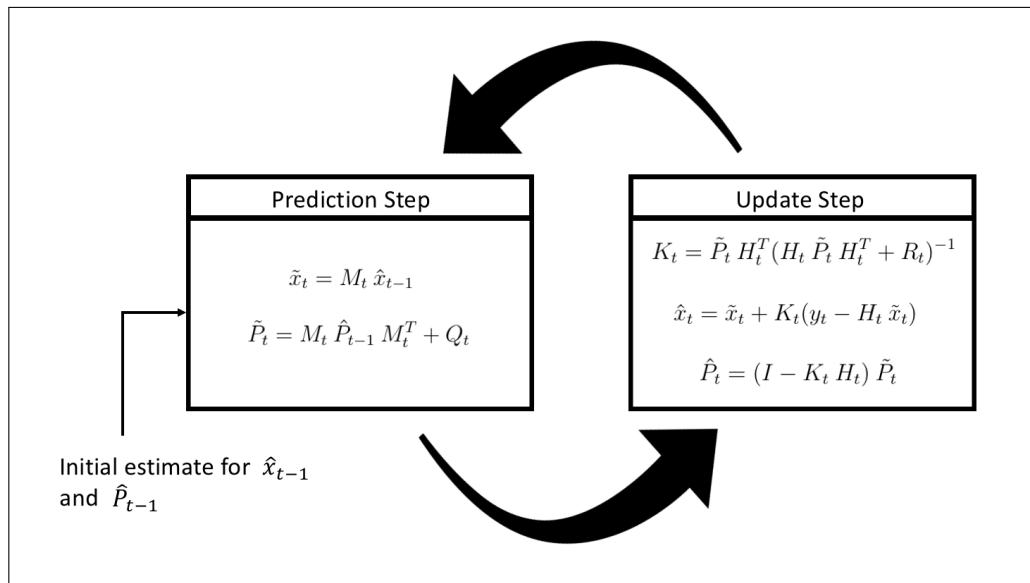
Prediction Step

$\tilde{x}_t = M_t \, \hat{x}_{t-1}$

$\tilde{P}_t = M_t \, \hat{P}_{t-1} \, M_t^T + Q_t$

Update Step

$K_t = \tilde{P}_t \, H_t^T (H_t \, \tilde{P}_t \, H_t^T + R_t)^{-1}$

$\hat{x}_t = \tilde{x}_t + K_t(y_t - H_t \, \tilde{x}_t)$

$\hat{P}_t = (I - K_t \, H_t) \, \tilde{P}_t$

Initial estimate for $\hat{x}_{t-1}$ and $\hat{P}_{t-1}$